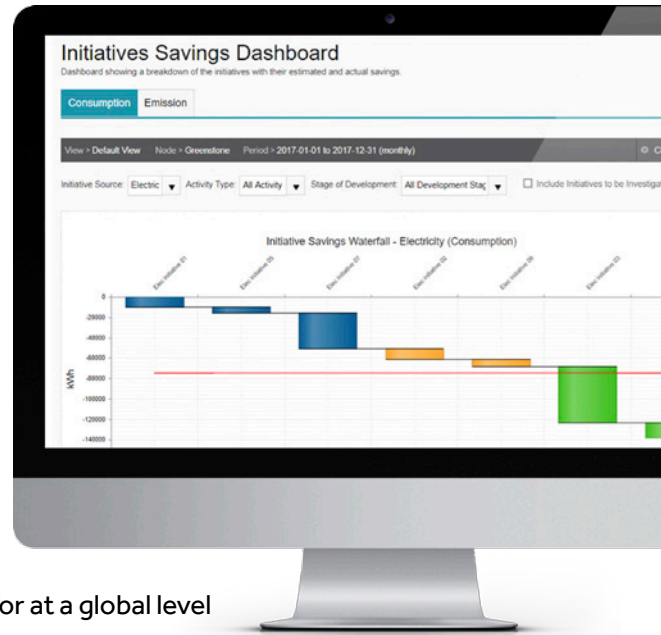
Initiatives Savings Dashboard

Dashboard showing a breakdown of the initiatives with their estimated and actual savings.

Consumption Emission

View > Default View Node > Greenstone Period > 2017-01-01 to 2017-12-31 (monthly)

Initiative Source: Electric Activity Type: All Activity Stage of Development: All Development Stag

Include Initiatives to be Investiga

Initiative Savings Waterfall - Electricity (Consumption)

Elec Initiative 01
Elec Initiative 05
Elec Initiative 07
Elec Initiative 02
Elec Initiative 06
Elec Initiative 03

0
-20000
-40000
-60000
-80000
-100000
-120000
-140000

kWh

or at a global level